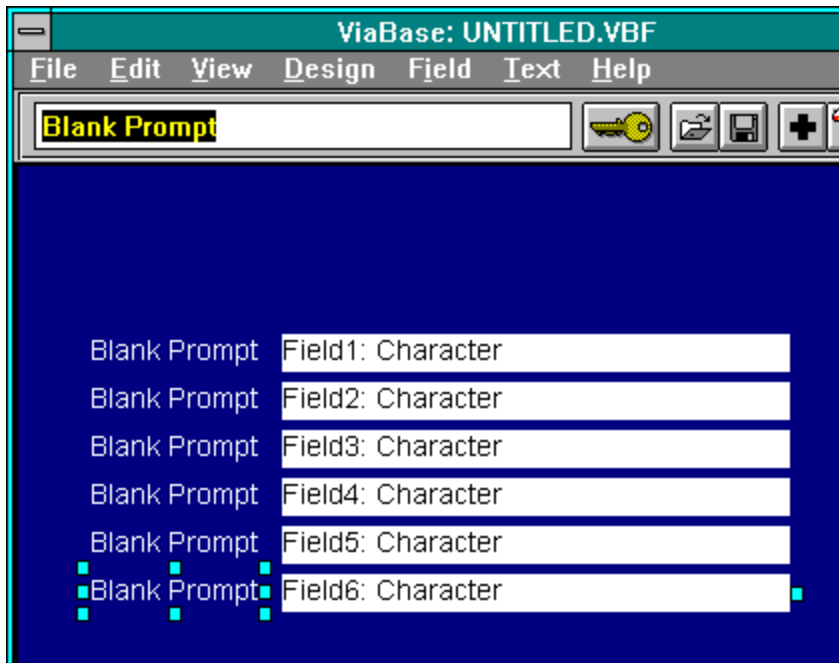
ViaBase: UNTITLED.VBF

File Edit View Design Field Text Help

Blank Prompt

Blank Prompt Field1: Character
Blank Prompt Field2: Character
Blank Prompt Field3: Character
Blank Prompt Field4: Character
Blank Prompt Field5: Character
Blank Prompt Field6: Character